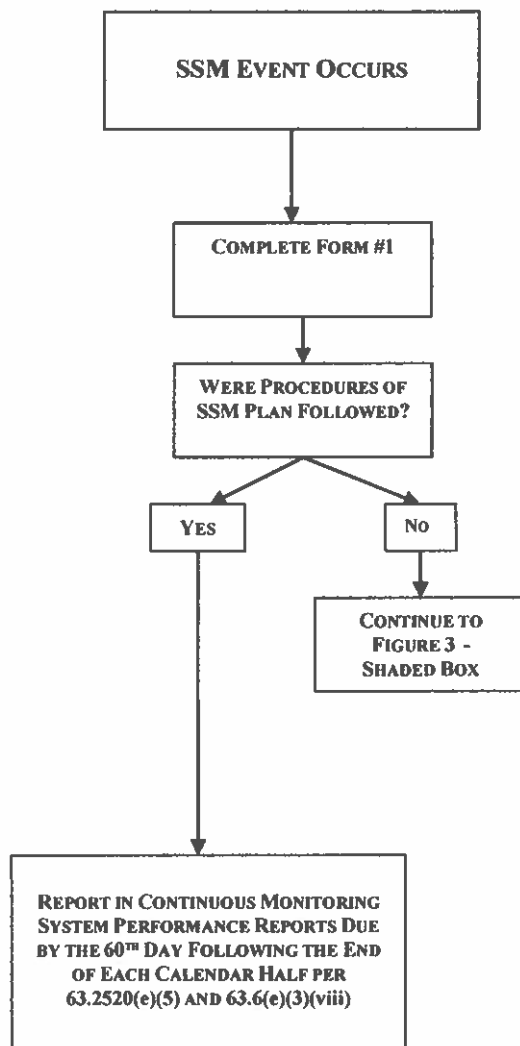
SSM EVENT OCCURS

COMPLETE FORM #1

WERE PROCEDURES OF SSM PLAN FOLLOWED?

YES

NO

CONTINUE TO FIGURE 3 - SHADED BOX

REPORT IN CONTINUOUS MONITORING SYSTEM PERFORMANCE REPORTS DUE BY THE 60$^{TH}$ DAY FOLLOWING THE END OF EACH CALENDAR HALF PER 63.2520(e)(5) AND 63.6(e)(3)(viii)